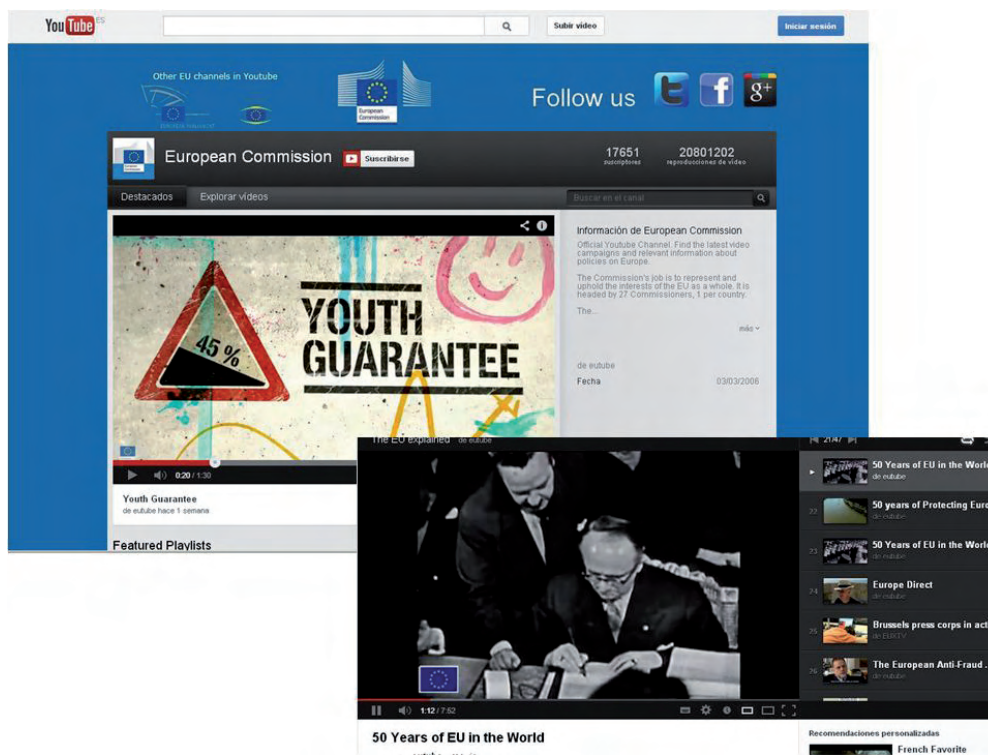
YouTube ES

Subir vídeo

Iniciar sesión

Other EU channels in Youtube

European Commission

Follow us

European Commission Suscribirse

17651 suscriptores

20801202 reproducciones de vídeo

Destacados Explorar vídeos

Buscar en el canal

YOUTH GUARANTEE

45 %

0:20 / 1:30

Youth Guarantee
de eutube hace 1 semana

Featured Playlists

Información de European Commission

Official Youtube Channel. Find the latest video campaigns and relevant information about policies on Europe.

The Commission's job is to represent and uphold the interests of the EU as a whole. It is headed by 27 Commissioners, 1 per country.

The...

más

de eutube

Fecha 03/03/2006

The EU explained de eutube

21/47

50 Years of EU in the World
de eutube

50 years of Protecting Euro
de eutube

50 Years of EU in the World
de eutube

Europe Direct
de eutube

Brussels press corps in act
de EUTV

The European Anti-Fraud...
de eutube

1:12 / 7:52

50 Years of EU in the World

Recomendaciones personalizadas

French Favorite